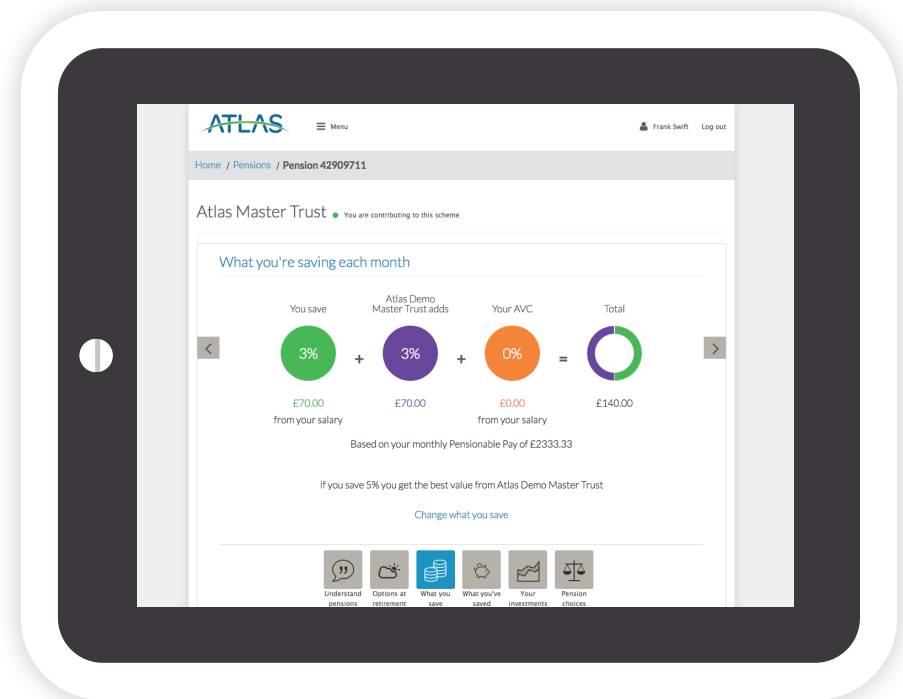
ATLAS

Menu

Frank Swift

Log out

Home / Pensions / Pension 42909711

Atlas Master Trust

You are contributing to this scheme

What you're saving each month

You save

Atlas Demo Master Trust adds

Your AVC

Total

3%

+

3%

+

0%

=

£70.00
from your salary

£70.00

£0.00
from your salary

£140.00

Based on your monthly Pensionable Pay of £2333.33

If you save 5% you get the best value from Atlas Demo Master Trust

Change what you save

Understand pensions

Options at retirement

What you save

What you've saved

Your investments

Pension choices